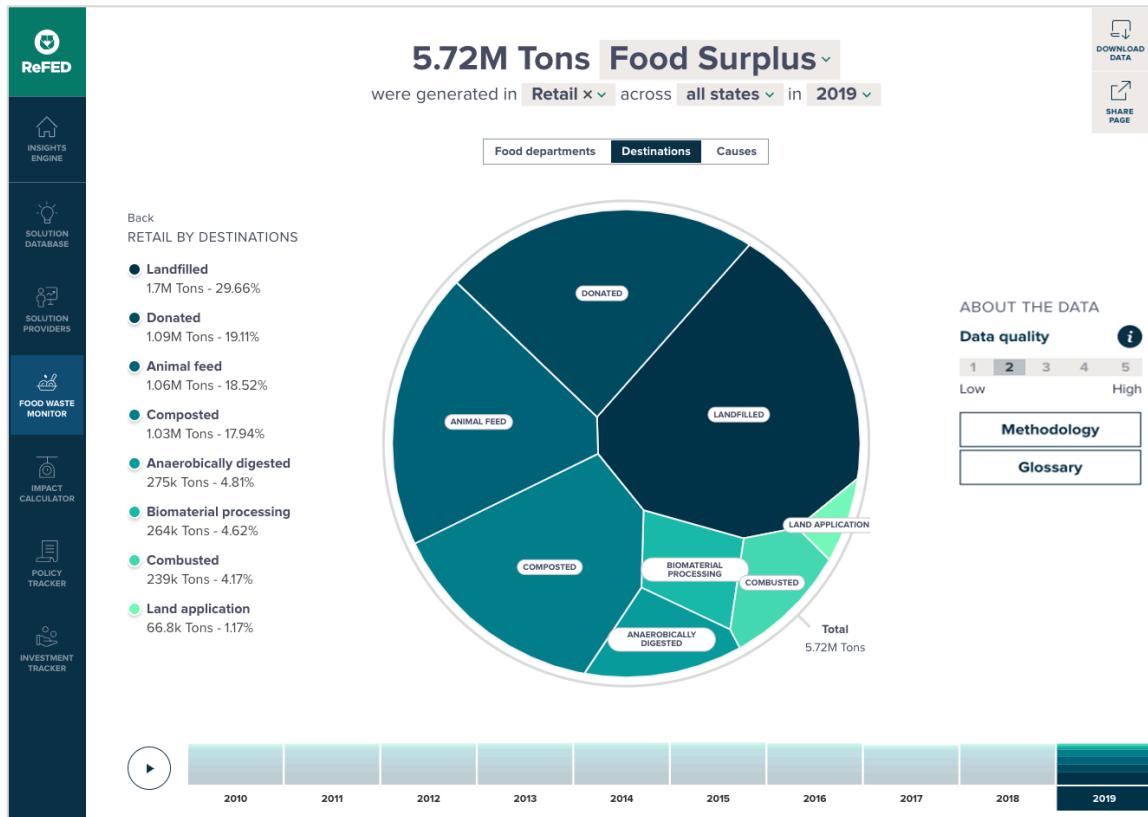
ReFED

INSIGHTS ENGINE

SOLUTION DATABASE

SOLUTION PROVIDERS

FOOD WASTE MONITOR

IMPACT CALCULATOR

POLICY TRACKER

INVESTMENT TRACKER

5.72M Tons Food Surplus
were generated in Retail × across all states in 2019

DOWNLOAD DATA

SHARE PAGE

Food departments | Destinations | Causes

Back
RETAIL BY DESTINATIONS

Landfilled
1.7M Tons - 29.66%

Donated
1.09M Tons - 19.11%

Animal feed
1.06M Tons - 18.52%

Composted
1.03M Tons - 17.94%

Anaerobically digested
275k Tons - 4.81%

Biomaterial processing
264k Tons - 4.62%

Combusted
239k Tons - 4.17%

Land application
66.8k Tons - 1.17%

DONATED

ANIMAL FEED

LANDFILLED

LAND APPLICATION

COMPOSTED

BIOMATERIAL PROCESSING

COMBUSTED

ANAEROBICALLY DIGESTED

Total
5.72M Tons

ABOUT THE DATA
Data quality
1 2 3 4 5
Low High

Methodology

Glossary

2010 2011 2012 2013 2014 2015 2016 2017 2018 2019